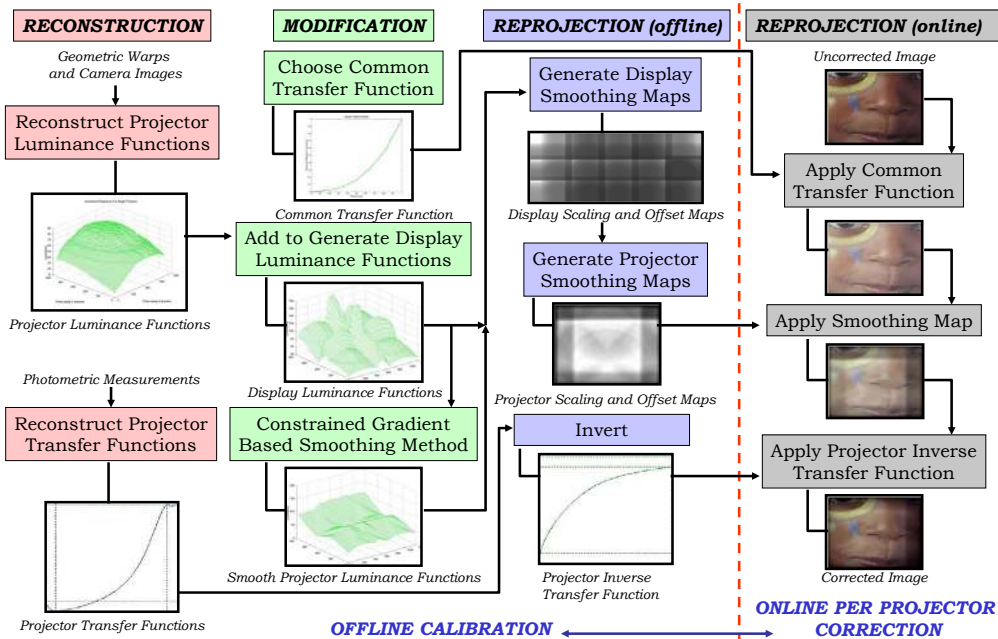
RECONSTRUCTION

MODIFICATION

REPROJECTION (offline)

REPROJECTION (online)

Geometric Warps and Camera Images

Reconstruct Projector Luminance Functions

Projector Luminance Functions

Photometric Measurements

Reconstruct Projector Transfer Functions

Projector Transfer Functions

Choose Common Transfer Function

Common Transfer Function

Add to Generate Display Luminance Functions

Display Luminance Functions

Constrained Gradient Based Smoothing Method

Smooth Projector Luminance Functions

Generate Display Smoothing Maps

Display Scaling and Offset Maps

Generate Projector Smoothing Maps

Projector Scaling and Offset Maps

Invert

Projector Inverse Transfer Function

Uncorrected Image

Apply Common Transfer Function

Apply Smoothing Map

Apply Projector Inverse Transfer Function

Corrected Image

OFFLINE CALIBRATION

ONLINE PER PROJECTOR CORRECTION